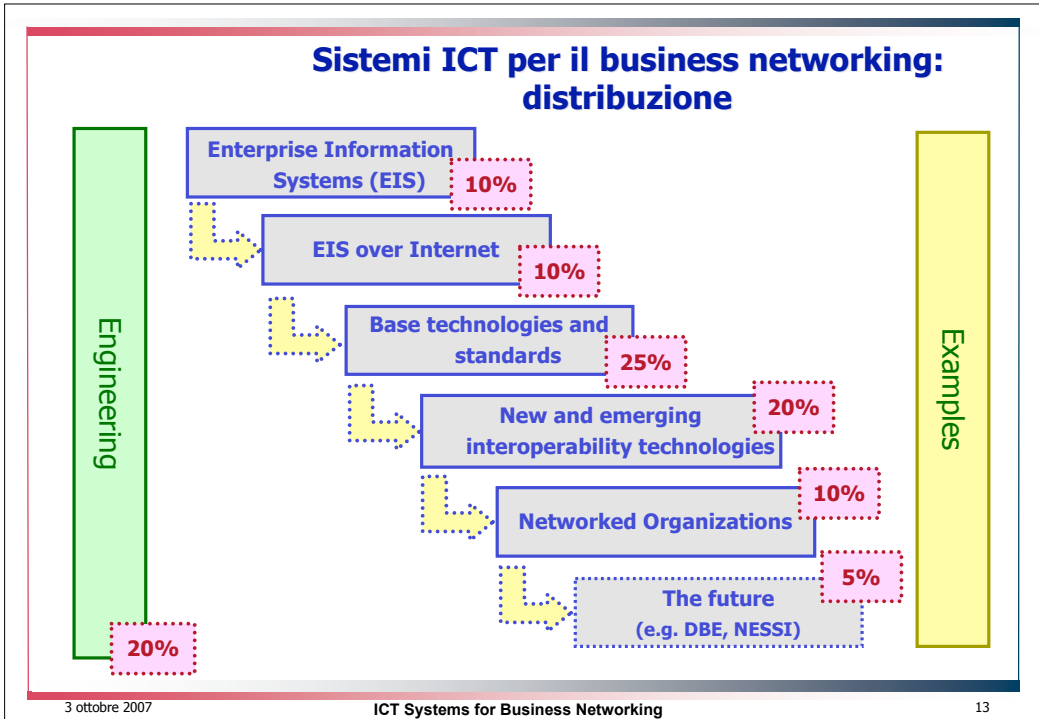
Sistemi ICT per il business networking: distribuzione

Engineering

Enterprise Information Systems (EIS)

10%

EIS over Internet

10%

Base technologies and standards

25%

New and emerging interoperability technologies

20%

Networked Organizations

10%

The future (e.g. DBE, NESSI)

5%

20%

Examples

3 ottobre 2007

ICT Systems for Business Networking

13